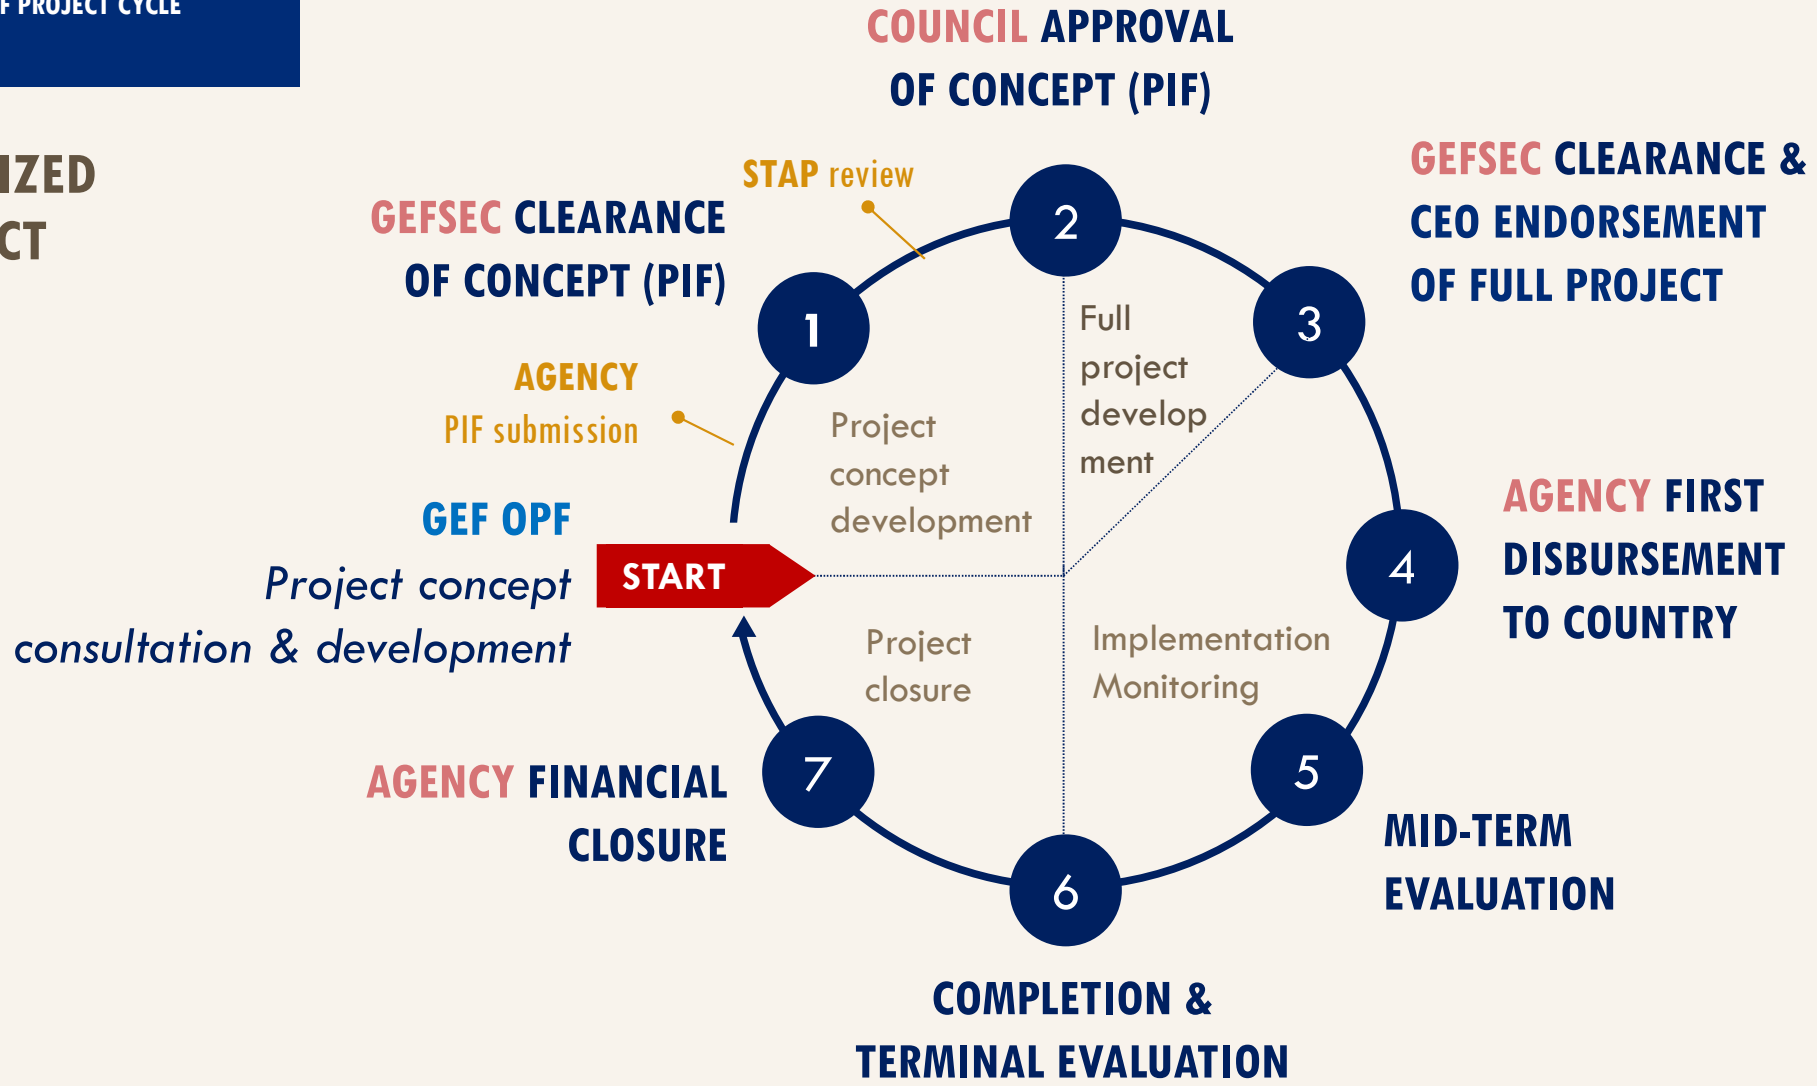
F PROJECT CYCLE

IZED
CT

COUNCIL APPROVAL OF CONCEPT (PIF)

STAP review

GEFSEC CLEARANCE OF CONCEPT (PIF)

GEFSEC CLEARANCE & CEO ENDORSEMENT OF FULL PROJECT

AGENCY PIF submission

GEF OPF
Project concept consultation & development

START

1
2
3
4
5
6
7

Project concept development

Full project develop ment

Project closure

Implementation Monitoring

AGENCY FIRST DISBURSEMENT TO COUNTRY

AGENCY FINANCIAL CLOSURE

MID-TERM EVALUATION

COMPLETION & TERMINAL EVALUATION